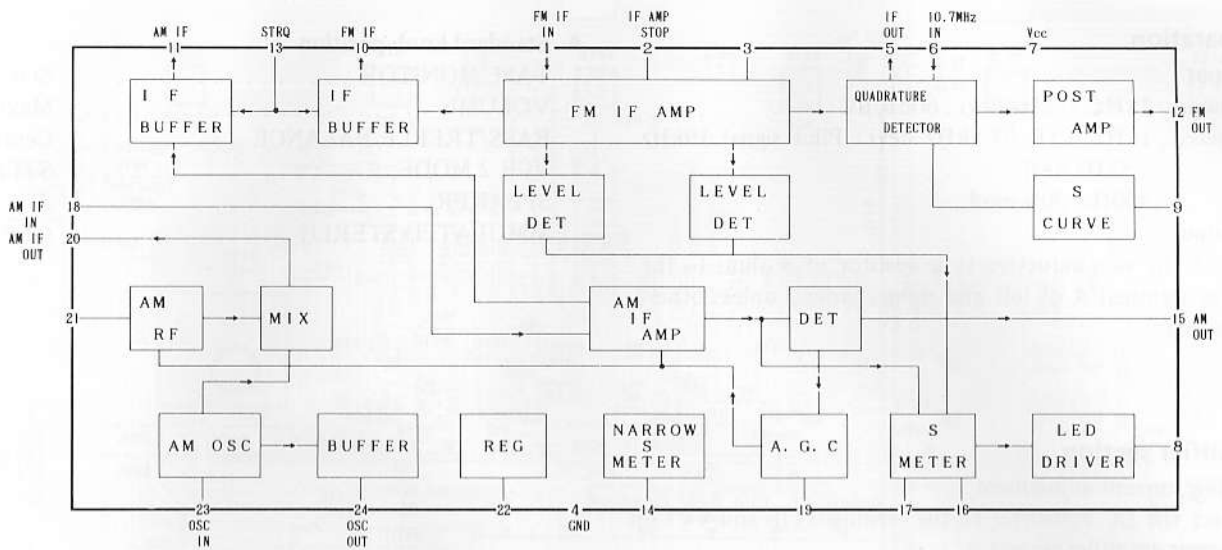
AM IF 11
STRQ 13
FM IF 10
FM IF IN 1
IF AMP STOP 2
3
IF OUT 5
10.7MHz IN 6
Vcc 7

I F BUFFER
IF BUFFER
FM IF AMP
QUADRATURE DETECTOR
POST AMP
12 FM OUT

LEVEL DET
LEVEL DET
S CURVE
9

AM IF IN 18
AM IF OUT 20

21
AM RF
MIX
AM IF AMP
DET
15 AM OUT

AM OSC
BUFFER
REG
NARROW S METER
A. G. C
S METER
LED DRIVER
8

23 OSC IN
24 OSC OUT
22
4 GND
14
19
17
16